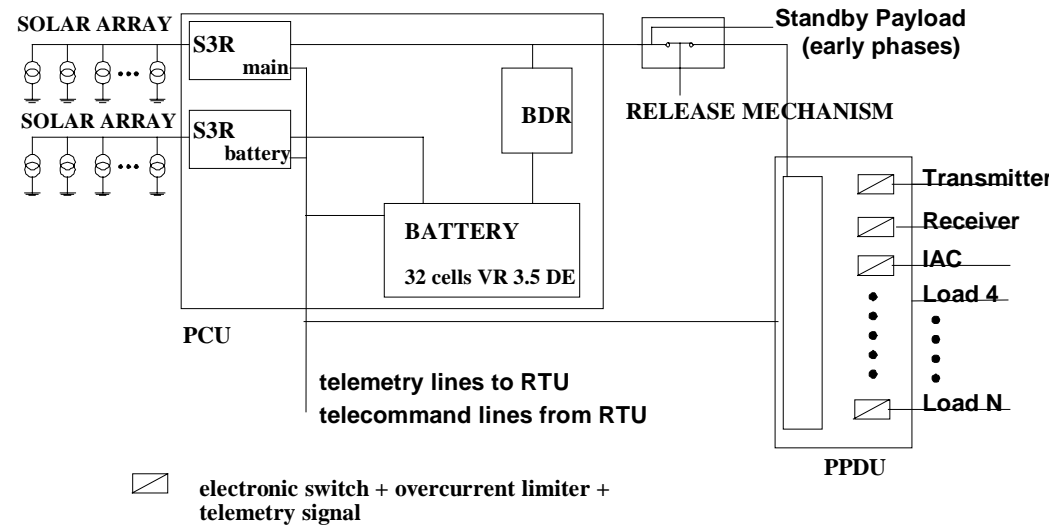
SOLAR ARRAY

S3R main

SOLAR ARRAY

S3R battery

BDR

BATTERY

32 cells VR 3.5 DE

PCU

Standby Payload (early phases)

RELEASE MECHANISM

Transmitter

Receiver

IAC

Load 4

Load N

PPDU

telemetry lines to RTU

telecommand lines from RTU

electronic switch + overcurrent limiter + telemetry signal